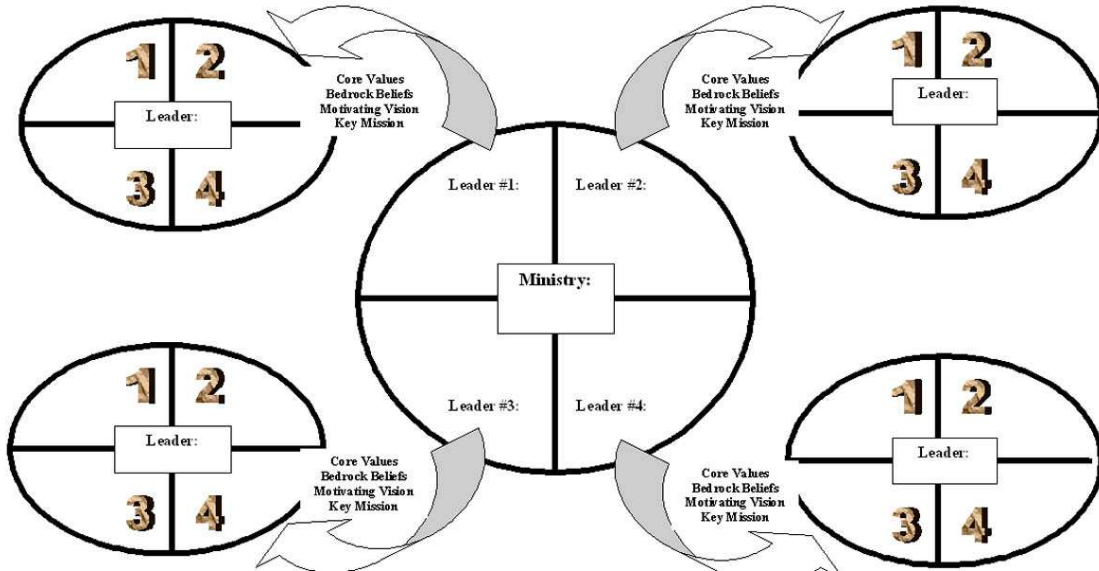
1 2
Leader:
3 4

Core Values
Bedrock Beliefs
Motivating Vision
Key Mission

Core Values
Bedrock Beliefs
Motivating Vision
Key Mission

1 2
Leader:
3 4

Leader #1:
Leader #2:
Ministry:
Leader #3:
Leader #4:

1 2
Leader:
3 4

Core Values
Bedrock Beliefs
Motivating Vision
Key Mission

Core Values
Bedrock Beliefs
Motivating Vision
Key Mission

1 2
Leader:
3 4